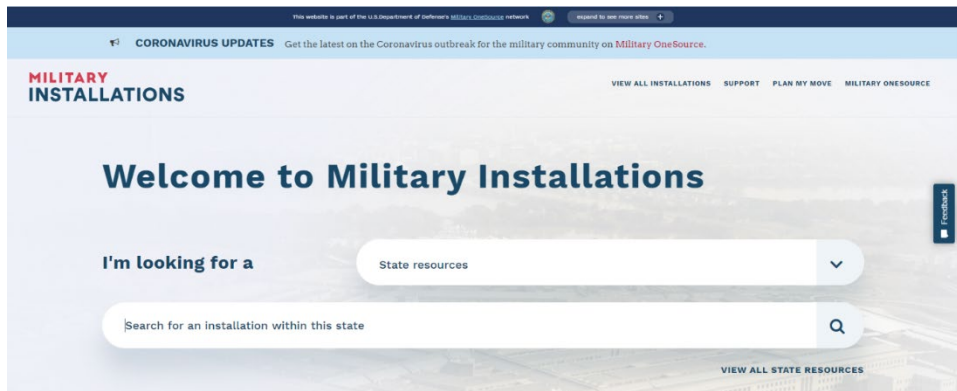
This website is part of the U.S.Department of Defense's Military OneSource network

expand to see more sites +

CORONAVIRUS UPDATES Get the latest on the Coronavirus outbreak for the military community on Military OneSource.

MILITARY INSTALLATIONS

VIEW ALL INSTALLATIONS SUPPORT PLAN MY MOVE MILITARY ONESOURCE

Welcome to Military Installations

I'm looking for a

State resources

Search for an installation within this state

VIEW ALL STATE RESOURCES

Feedback